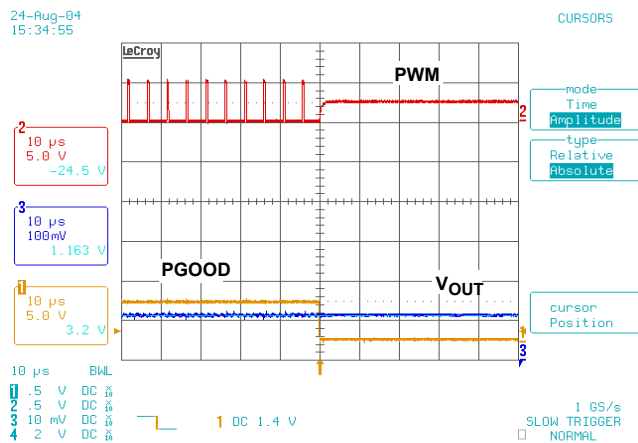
24-Aug-04
15:34:55

CURSORS

LeCroy

PWM

mode
Time
Amplitude

type
Relative
Absolute

2
10 μs
5.0 V
-24.5 V

3
10 μs
100mV
1.163 V

PGOOD

$V_{OUT}$

1
10 μs
5.0 V
3.2 V

cursor
Position

10 μs BWL
1 .5 V DC $\frac{x}{10}$
2 .5 V DC $\frac{x}{10}$
3 10 mV DC $\frac{x}{10}$
4 2 V DC $\frac{x}{10}$

1 DC 1.4 V

1 GS/s
SLOW TRIGGER
NORMAL